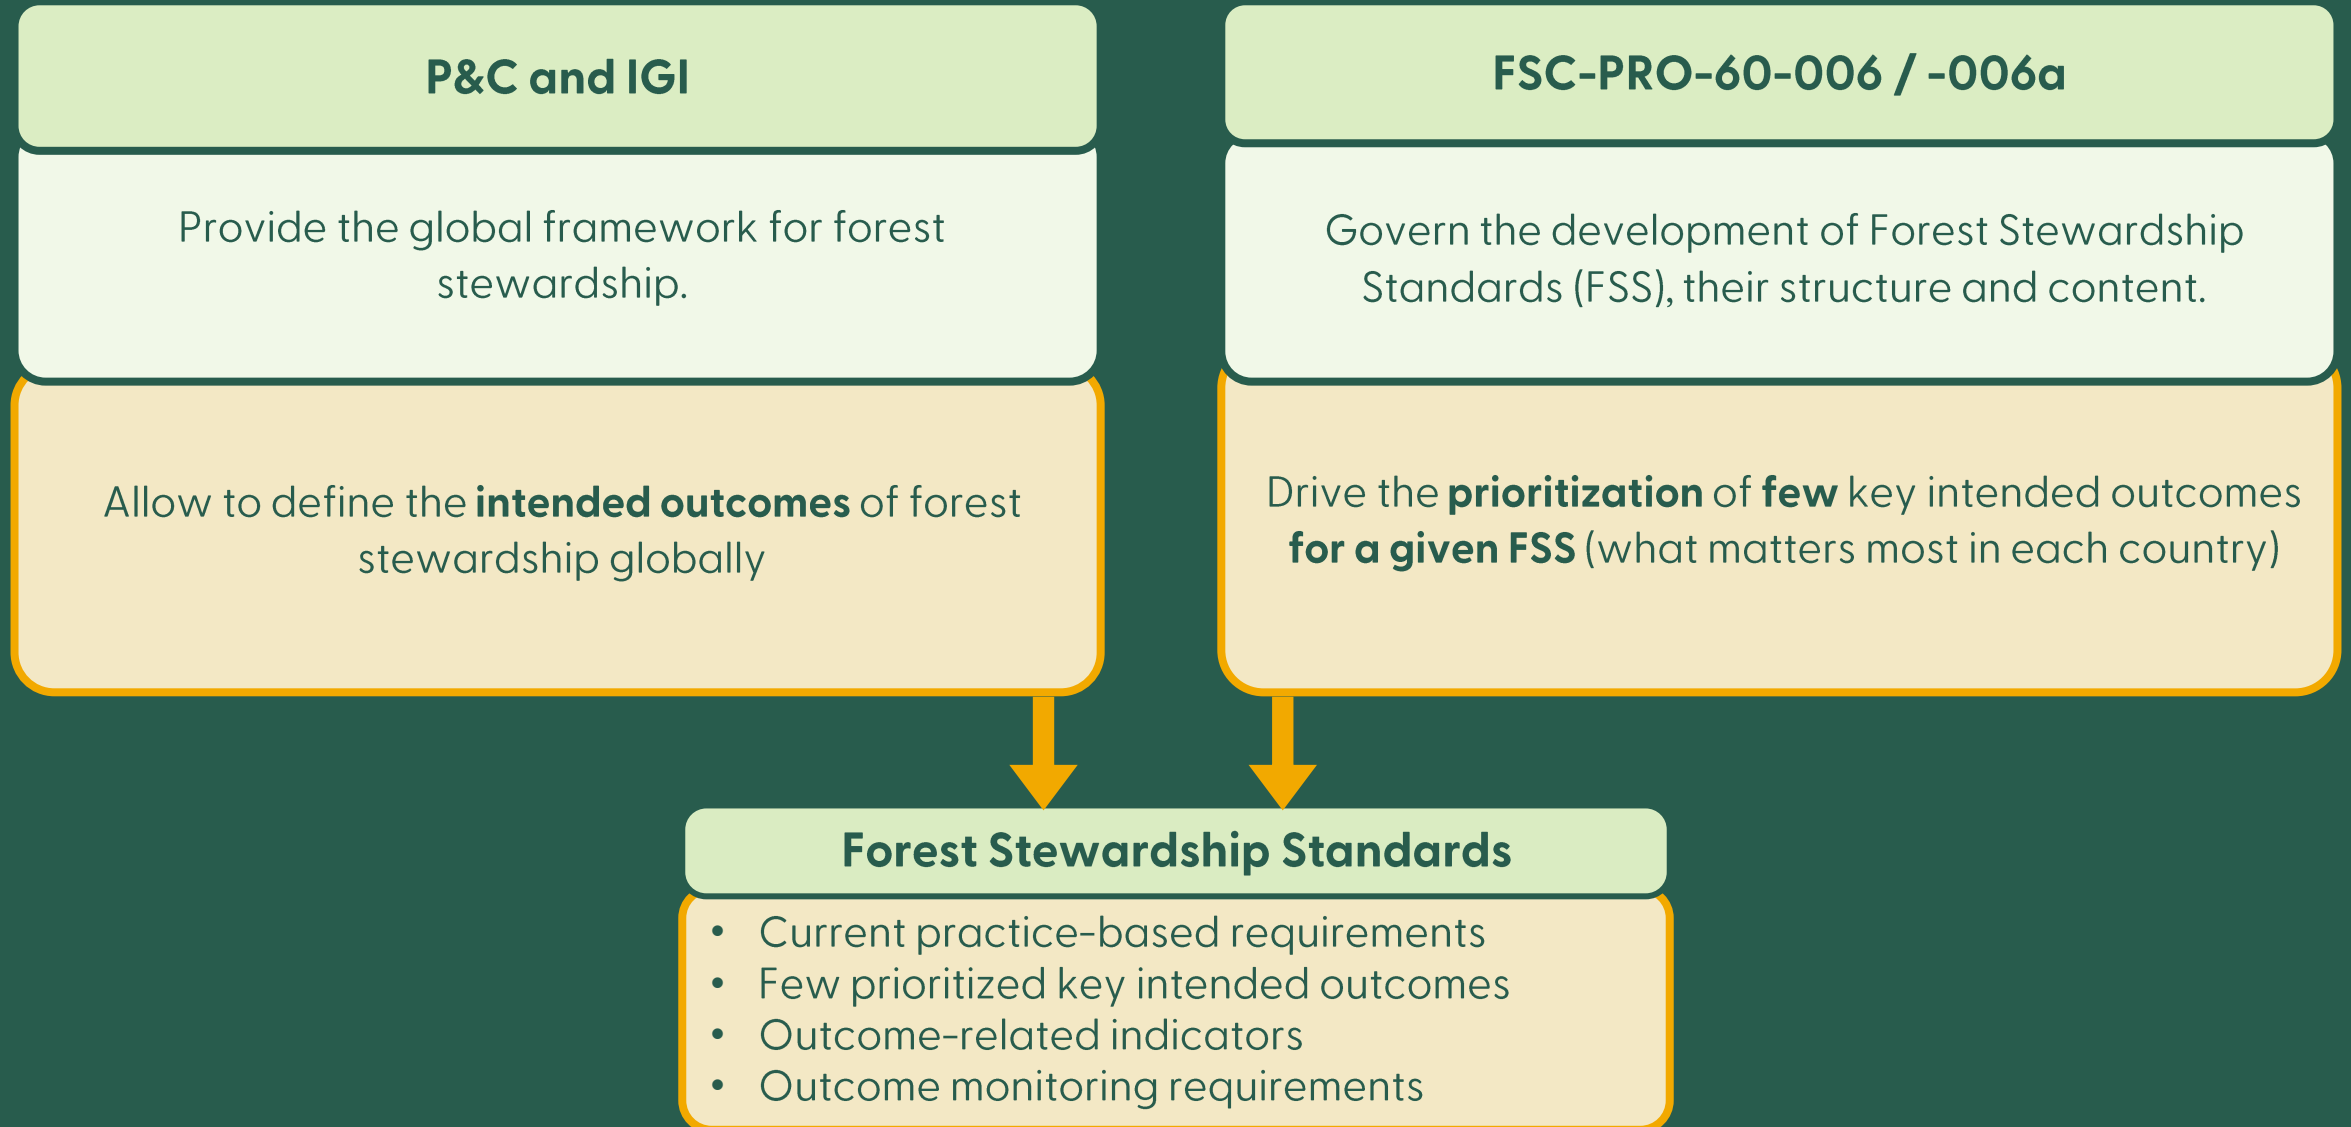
P&C and IGI

Provide the global framework for forest stewardship.

Allow to define the intended outcomes of forest stewardship globally

FSC-PRO-60-006 / -006a

Govern the development of Forest Stewardship Standards (FSS), their structure and content.

Drive the prioritization of few key intended outcomes for a given FSS (what matters most in each country)

Forest Stewardship Standards

- Current practice-based requirements
- Few prioritized key intended outcomes
- Outcome-related indicators
- Outcome monitoring requirements